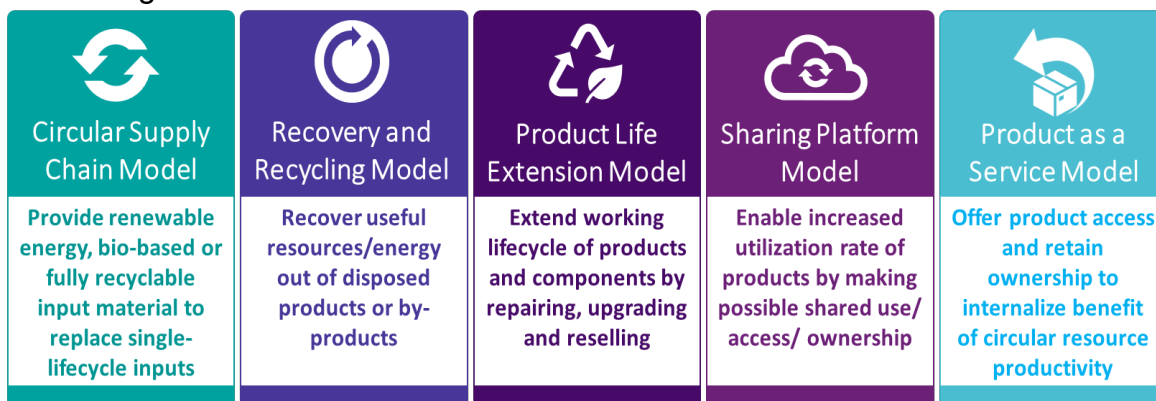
Circular Supply Chain Model

Provide renewable energy, bio-based or fully recyclable input material to replace single-lifecycle inputs

Recovery and Recycling Model

Recover useful resources/energy out of disposed products or by-products

Product Life Extension Model

Extend working lifecycle of products and components by repairing, upgrading and reselling

Sharing Platform Model

Enable increased utilization rate of products by making possible shared use/ access/ ownership

Product as a Service Model

Offer product access and retain ownership to internalize benefit of circular resource productivity